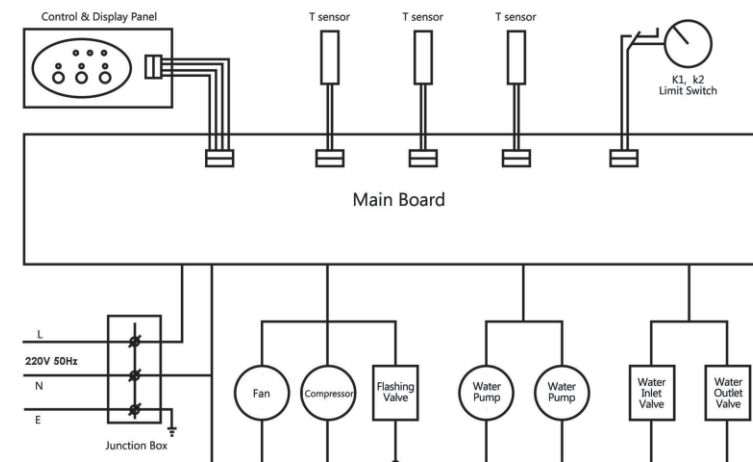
Control & Display Panel

T sensor

T sensor

T sensor

K1, k2
Limit Switch

Main Board

L

220V 50Hz

N

E

Junction Box

Fan

Compressor

Flashing Valve

Water Pump

Water Pump

Water Inlet Valve

Water Outlet Valve